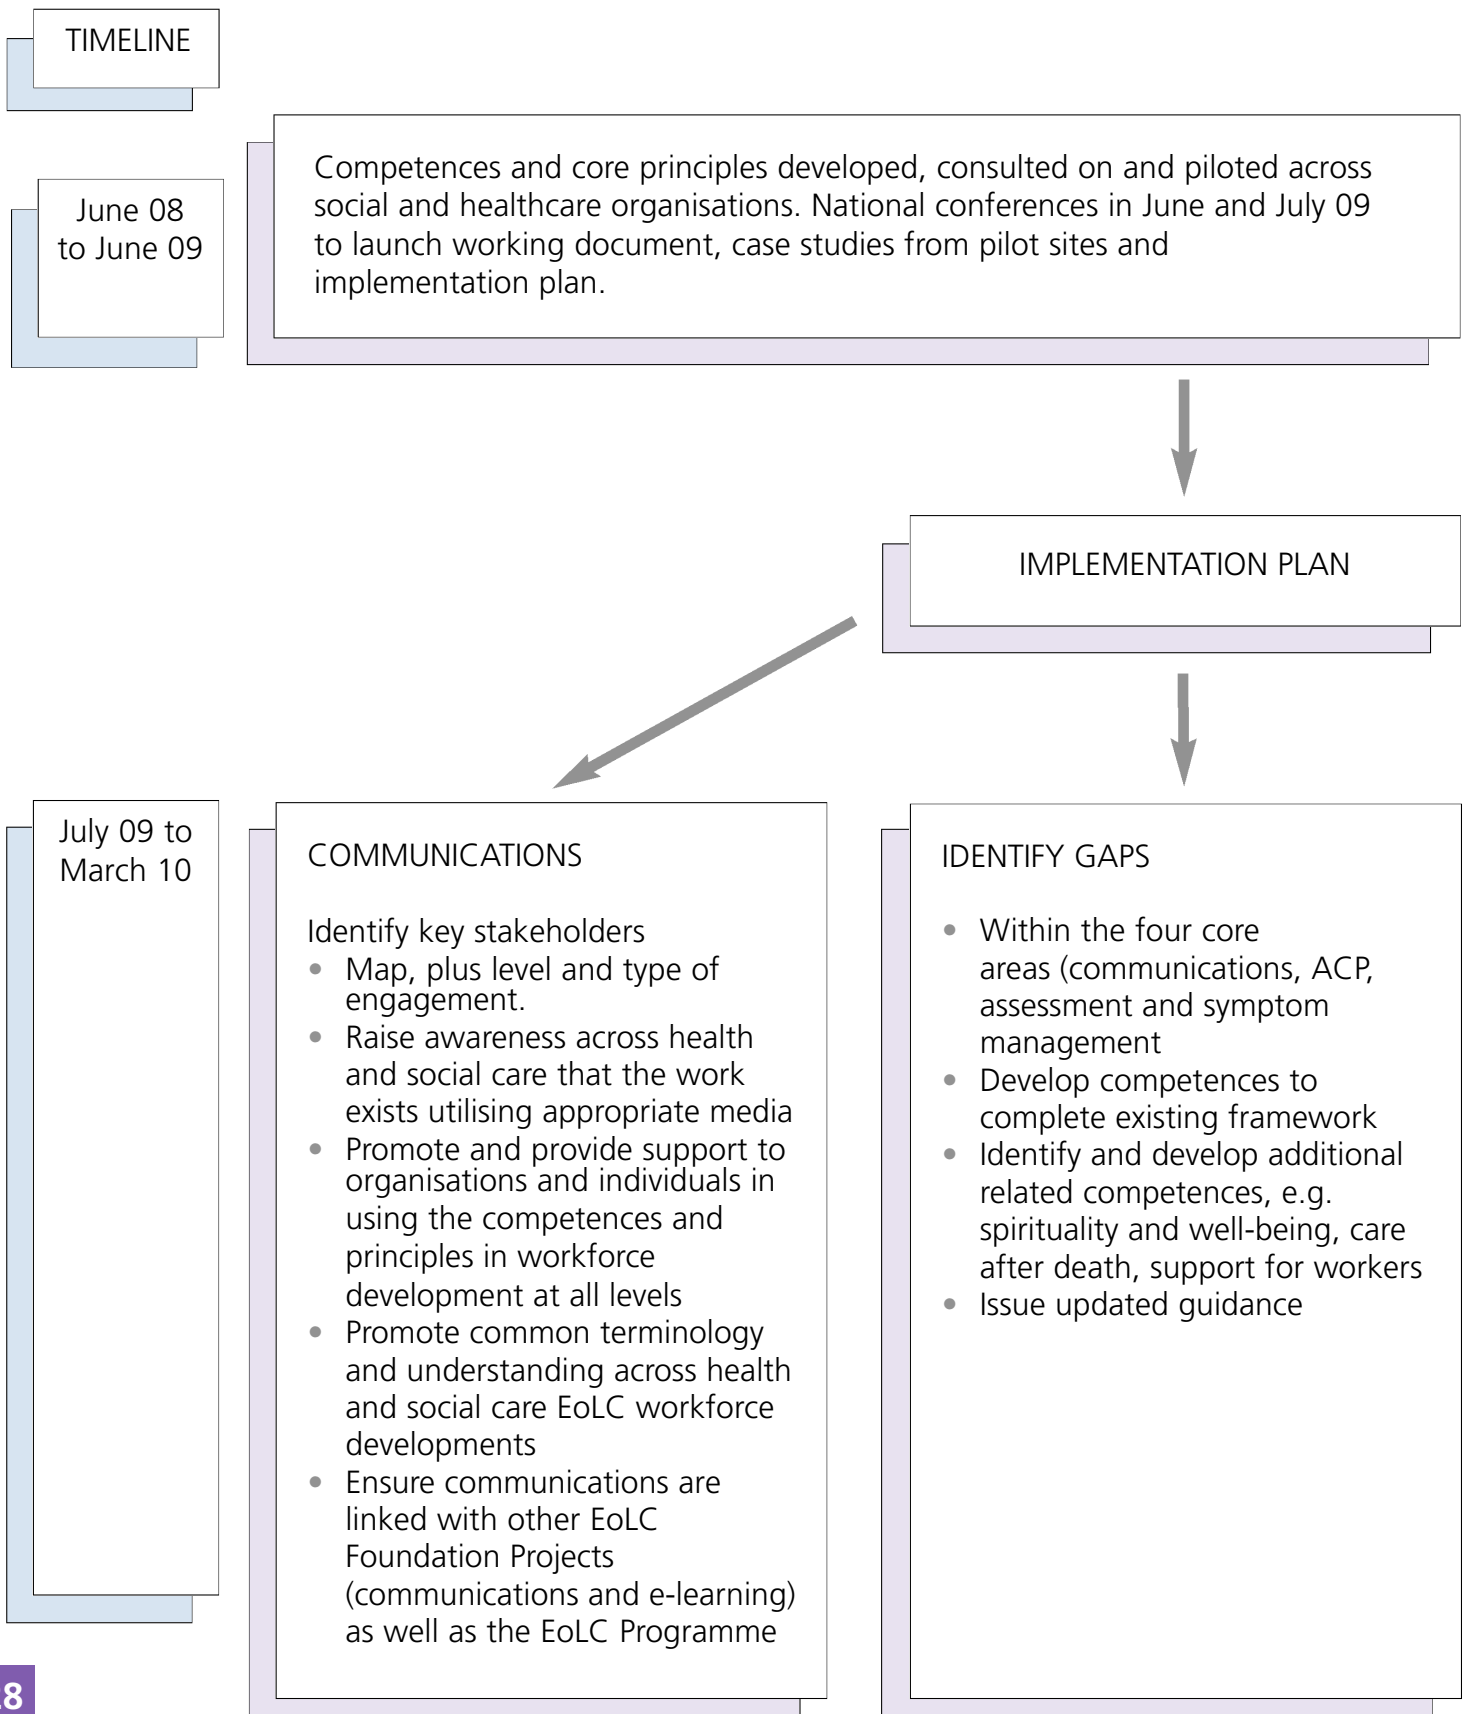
TIMELINE

June 08 to June 09

Competences and core principles developed, consulted on and piloted across social and healthcare organisations. National conferences in June and July 09 to launch working document, case studies from pilot sites and implementation plan.

IMPLEMENTATION PLAN

July 09 to March 10

COMMUNICATIONS

Identify key stakeholders
- Map, plus level and type of engagement.
- Raise awareness across health and social care that the work exists utilising appropriate media
- Promote and provide support to organisations and individuals in using the competences and principles in workforce development at all levels
- Promote common terminology and understanding across health and social care EoLC workforce developments
- Ensure communications are linked with other EoLC Foundation Projects (communications and e-learning) as well as the EoLC Programme

IDENTIFY GAPS

- Within the four core areas (communications, ACP, assessment and symptom management
- Develop competences to complete existing framework
- Identify and develop additional related competences, e.g. spirituality and well-being, care after death, support for workers
- Issue updated guidance

8